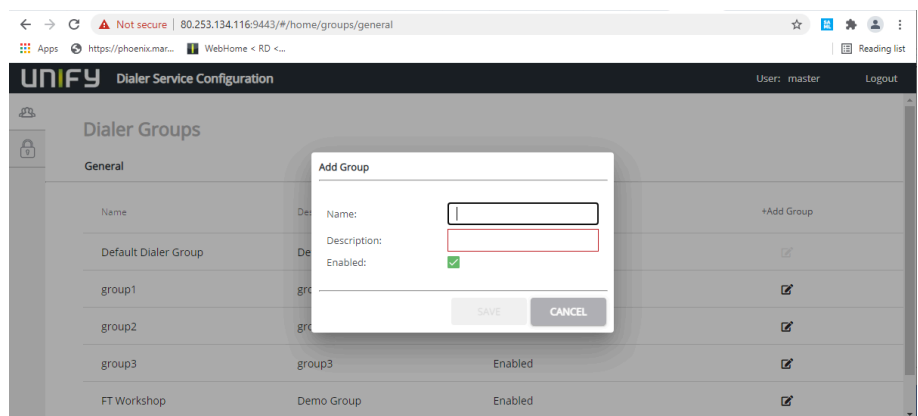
Not secure | 80.253.134.116:9443/#/home/groups/general

Apps https://phoenix.mar... WebHome < RD <...

Reading list

UNIFY Dialer Service Configuration

User: master Logout

Dialer Groups

General

| Name | De | | +Add Group |
|---|---|---|---|
| Default Dialer Group | De | | |
| group1 | gro | | |
| group2 | gro | | |
| group3 | group3 | Enabled | |
| FT Workshop | Demo Group | Enabled | |

Add Group

Name:

Description:

Enabled:

SAVE CANCEL